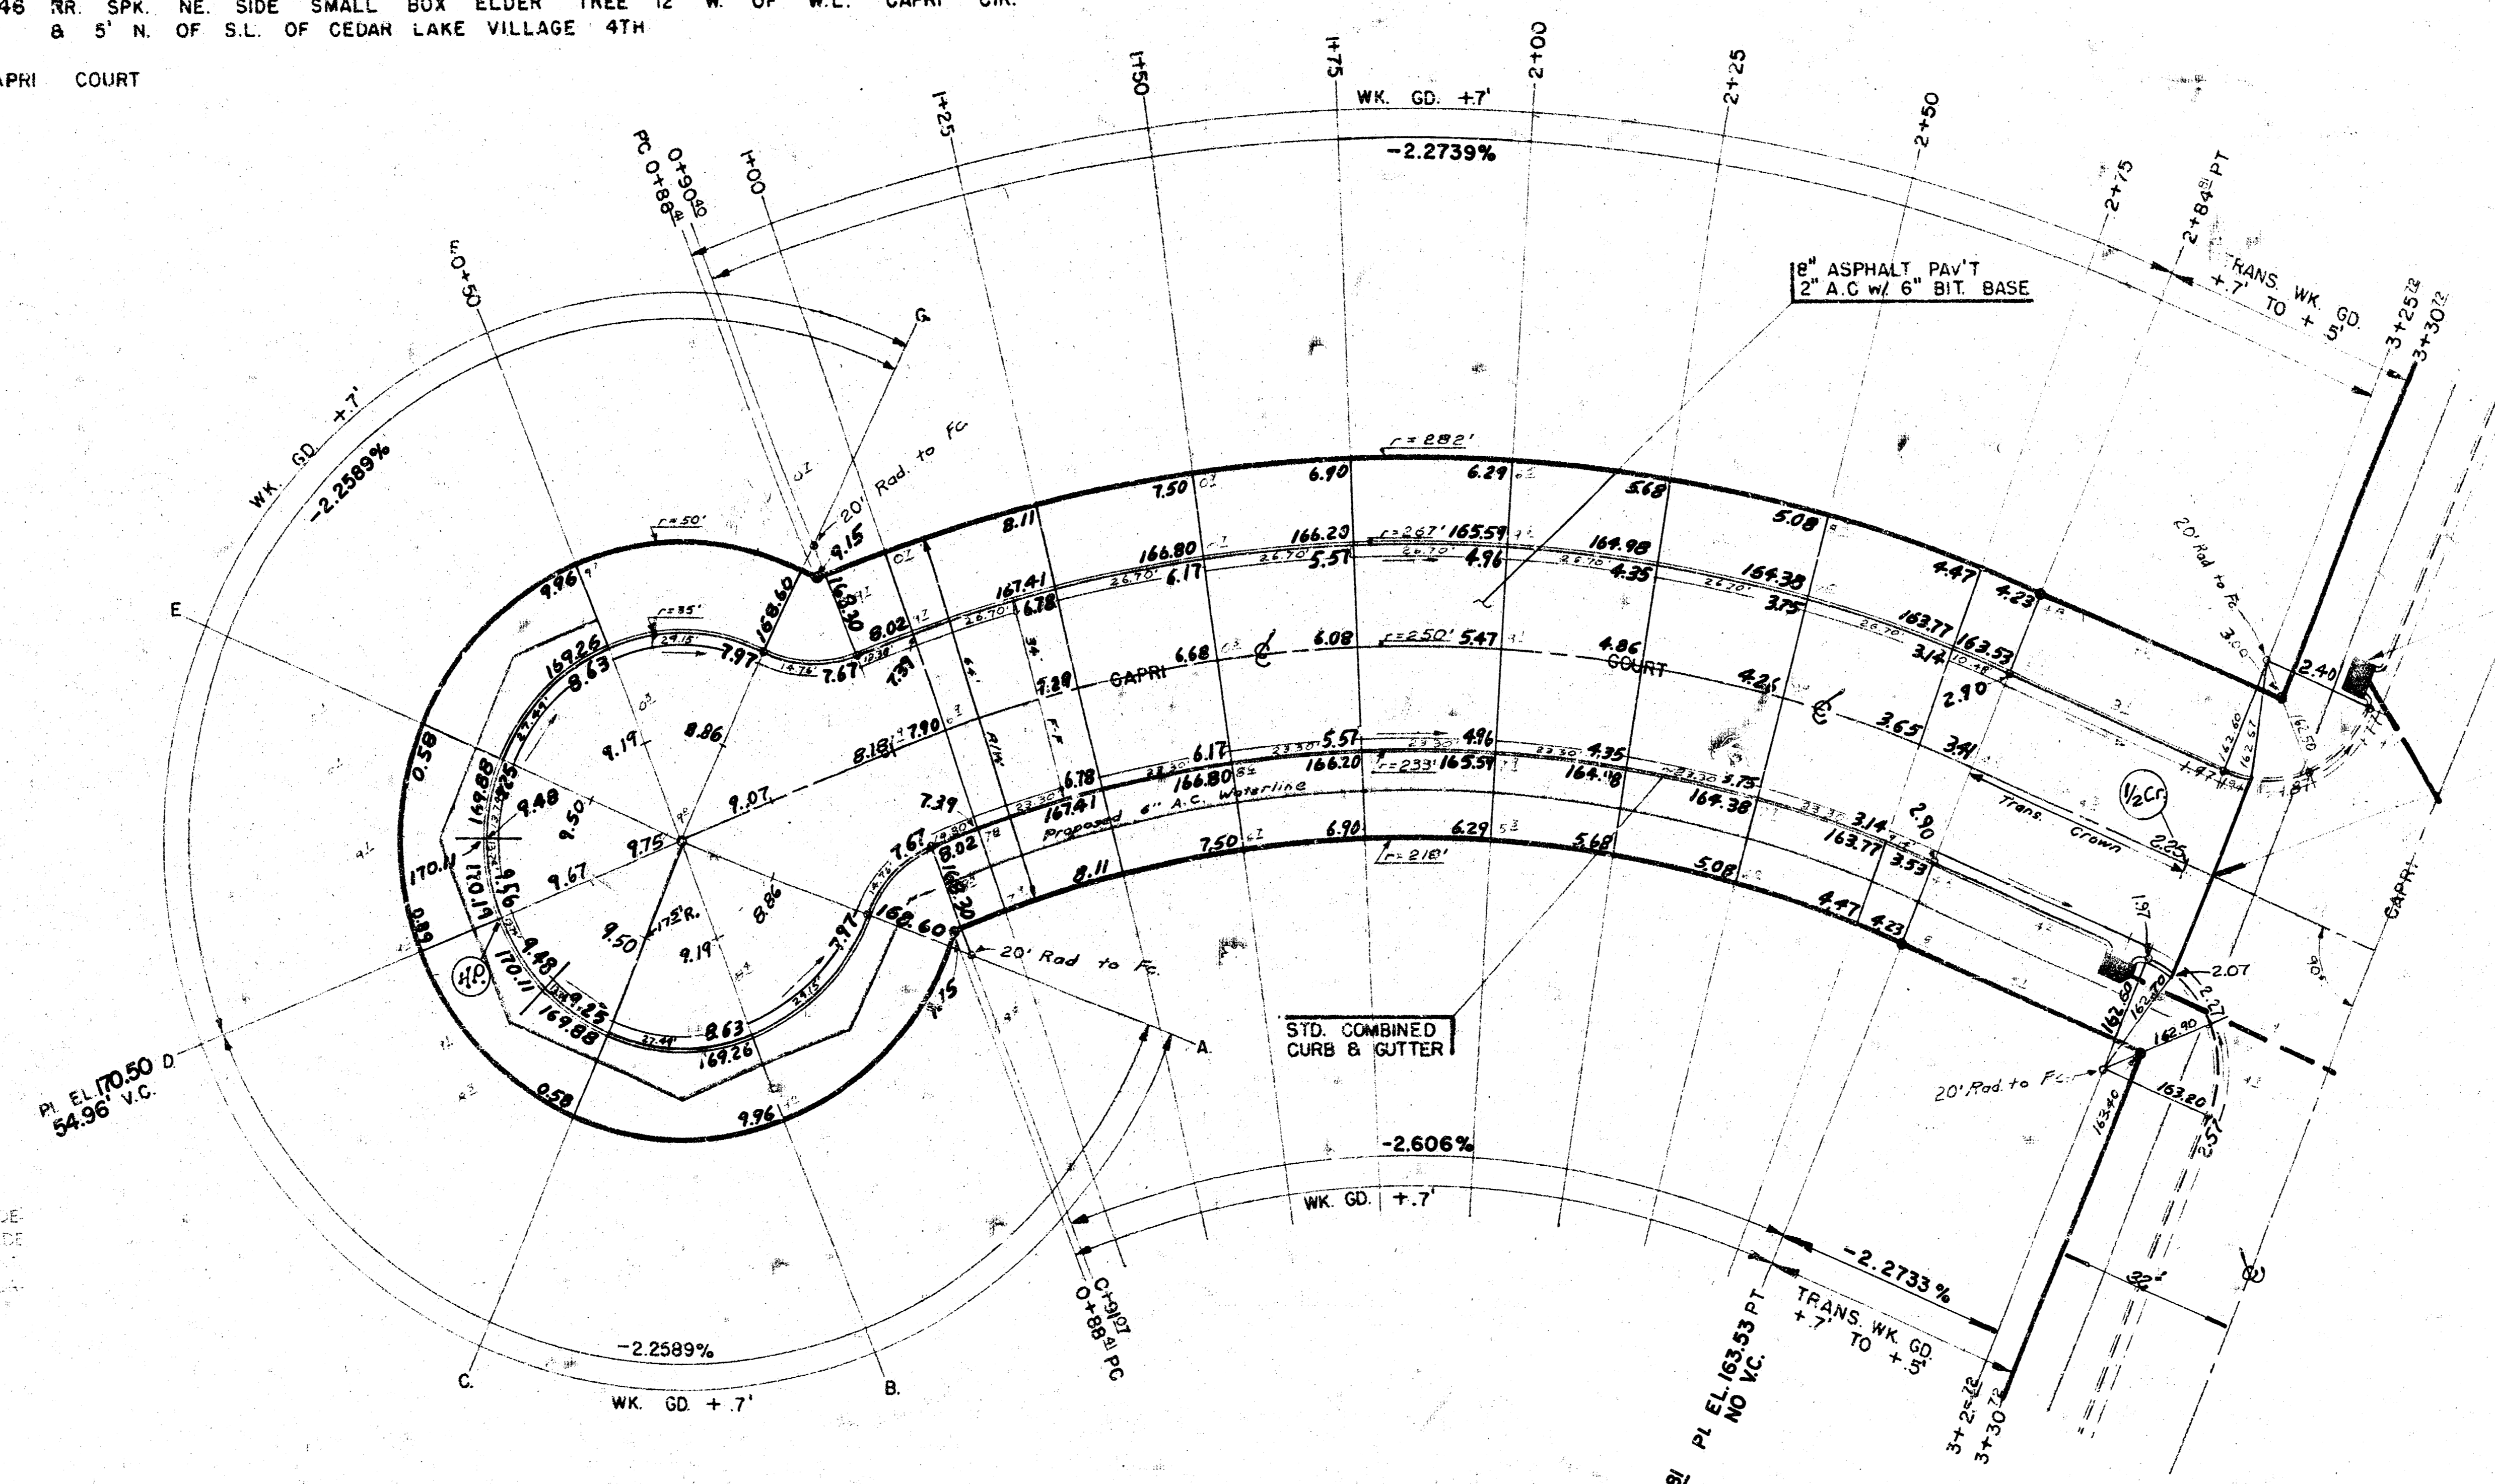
46 RR. SPK. NE. SIDE SMALL BOX ELDER TREE 12' W. OF W.L. CAPRI CIR.
& 5' N. OF S.L. OF CEDAR LAKE VILLAGE 4TH

APRI COURT

WK. GD. +7'
-2.2739%
1+50
1+75
2+00
2+25
2+50
2+75
2+84 PT
1+25
1+00
0+90
PC 0+88
0+50
G

8" ASPHALT PAV'T
2" A.C w/ 6" BIT. BASE

TRANS. WK. GD.
+.7' TO +.5' GD.
3+25
3+30

WK. GD. +.7'
-2.2589%

20' Rad. to Fc
r=50'
r=282'
7.50
6.90
6.29
5.68
5.08
4.47
4.23
8.11
9.15
9.96
169.26
8.63
168.60
168.20
8.02
167.41
6.78
166.80
6.17
166.20
5.57
r=267' 165.59
4.96
164.98
4.35
164.38
3.75
163.77
3.14
163.53
2.90
r=35'
7.97
7.67
7.39
7.29
CAPRI
6.68
6.08
r=250' 5.47
4.86
COURT
4.26
3.65
3.41
2.40
E
0.58
169.88
9.25
9.48
9.50
9.19
8.86
8.18
7.90
9.07
9.75
9.67
170.11
170.11
9.56
HP.
0.58
17.5' R.
9.50
9.19
8.86
7.97
8.63
169.26
9.96
0.58
169.88
9.25
9.48
168.60
168.20
8.02
7.67
7.39
167.41
6.78
166.80
6.17
166.20
5.57
r=233' 165.59
4.96
164.38
4.35
164.38
3.75
163.77
3.14
3.53
2.90
Proposed 6" A.C. Waterline
7.50
6.90
6.29
5.68
5.08
4.47
4.23
8.11
r=218'
20' Rad. to Fc.
9.15
A.
STD. COMBINED CURB & GUTTER
1/2 Cr.
Trans. Crown
2.25
2.07
2.27
162.90
163.20
2.57
163.40
20' Rad. to Fc.
20' Rad to Fc
3.00
CAPRI
PI EL. 170.50
54.96' V.C.
-2.606%
WK. GD. +.7'
-2.2733 %
TRANS. WK. GD.
+.7' TO +.5'
PI EL. 163.53
NO V.C.
PT
3+25
3+30
0+91 PC
0+88 PC
-2.2589%
WK. GD. +.7'
C.
B.
30'